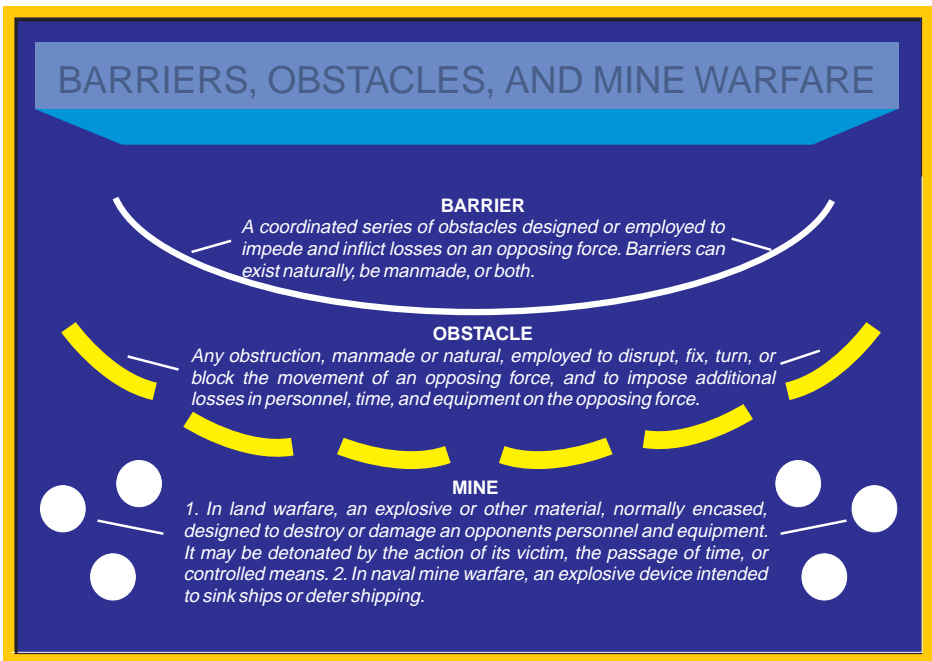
BARRIERS, OBSTACLES, AND MINE WARFARE

BARRIER

A coordinated series of obstacles designed or employed to impede and inflict losses on an opposing force. Barriers can exist naturally, be manmade, or both.

OBSTACLE

Any obstruction, manmade or natural, employed to disrupt, fix, turn, or block the movement of an opposing force, and to impose additional losses in personnel, time, and equipment on the opposing force.

MINE

1. In land warfare, an explosive or other material, normally encased, designed to destroy or damage an opponents personnel and equipment. It may be detonated by the action of its victim, the passage of time, or controlled means. 2. In naval mine warfare, an explosive device intended to sink ships or deter shipping.